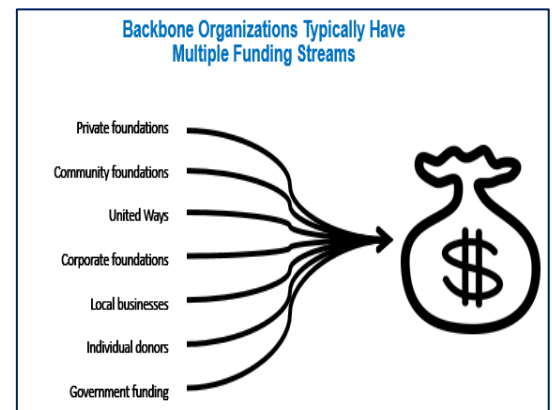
Backbone Organizations Typically Have Multiple Funding Streams

Private foundations

Community foundations

United Ways

Corporate foundations

Local businesses

Individual donors

Government funding

$